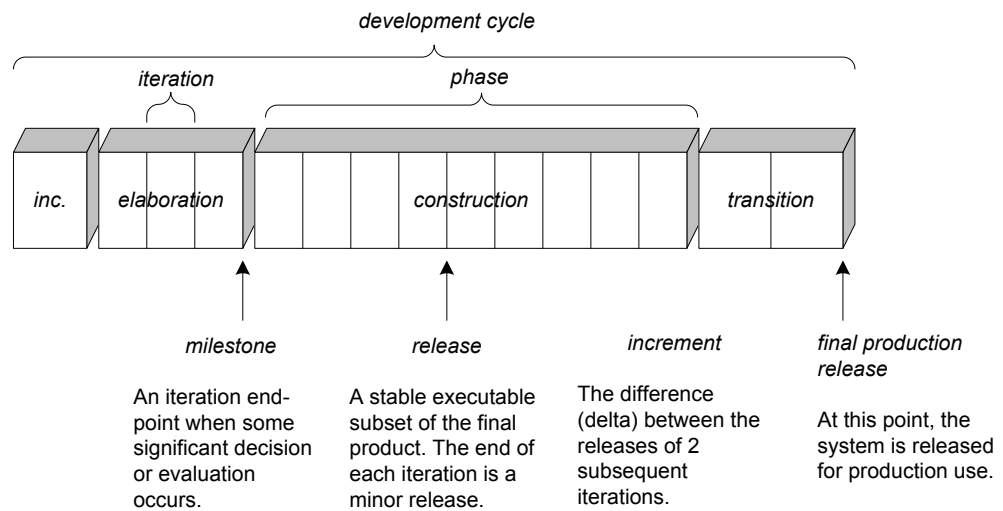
development cycle

iteration

phase

inc.

elaboration

construction

transition

milestone

An iteration endpoint when some significant decision or evaluation occurs.

release

A stable executable subset of the final product. The end of each iteration is a minor release.

increment

The difference (delta) between the releases of 2 subsequent iterations.

final production release

At this point, the system is released for production use.